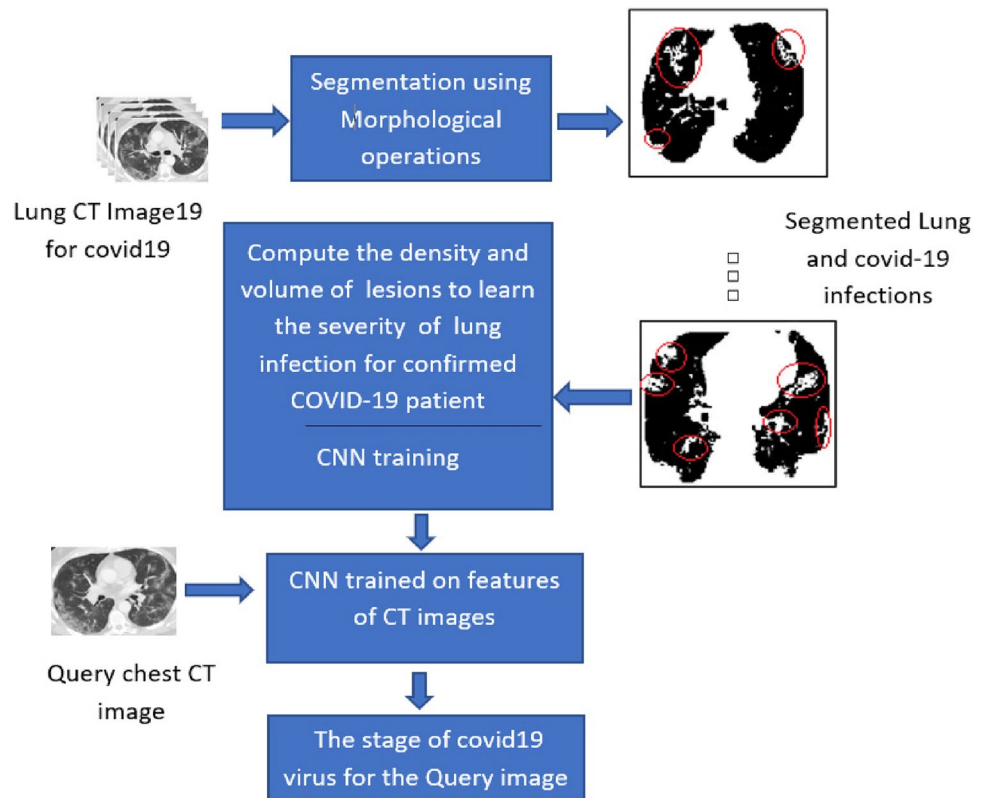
Segmentation using Morphological operations

Lung CT Image19 for covid19

Segmented Lung and covid-19 infections

Compute the density and volume of lesions to learn the severity of lung infection for confirmed COVID-19 patient

CNN training

CNN trained on features of CT images

Query chest CT image

The stage of covid19 virus for the Query image